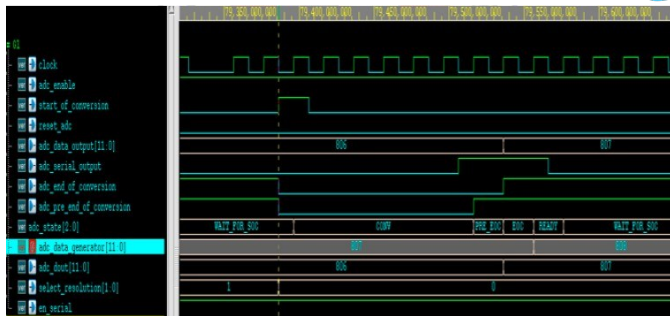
79,350,000,000 | 79,400,000,000 | 79,450,000,000 | 79,500,000,000 | 79,550,000,000 | 79,600,000,000

U1
clock
adc_enable
start_of_conversion
reset_adc
adc_data_output[11:0] 806 807
adc_serial_output
adc_end_of_conversion
adc_pre_end_of_conversion
adc_state[2:0] WAIT_FOR_SOC CONV PRE_EOC EOC READY WAIT_FOR_SOC
adc_data_generator[11:0] 807 808
adc_dout[11:0] 806 807
select_resolution[1:0] 1 0
en_serial